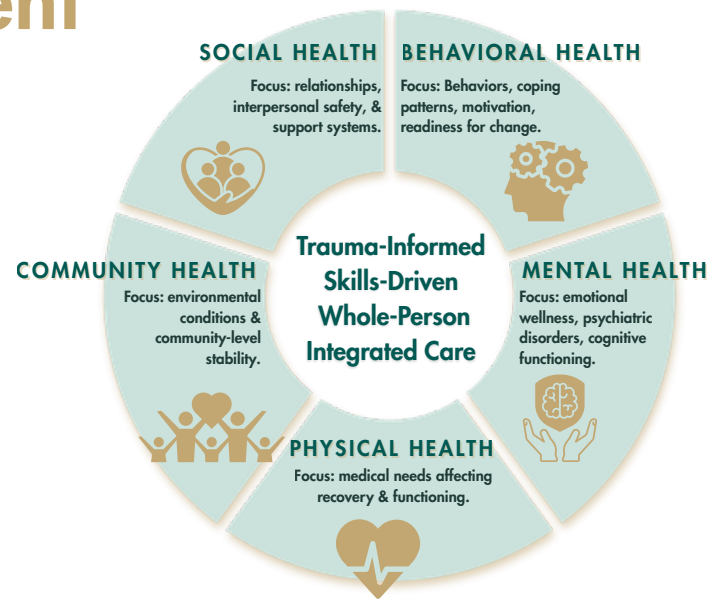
ent

SOCIAL HEALTH
Focus: relationships, interpersonal safety, & support systems.

BEHAVIORAL HEALTH
Focus: Behaviors, coping patterns, motivation, readiness for change.

Trauma-Informed Skills-Driven Whole-Person Integrated Care

COMMUNITY HEALTH
Focus: environmental conditions & community-level stability.

MENTAL HEALTH
Focus: emotional wellness, psychiatric disorders, cognitive functioning.

PHYSICAL HEALTH
Focus: medical needs affecting recovery & functioning.